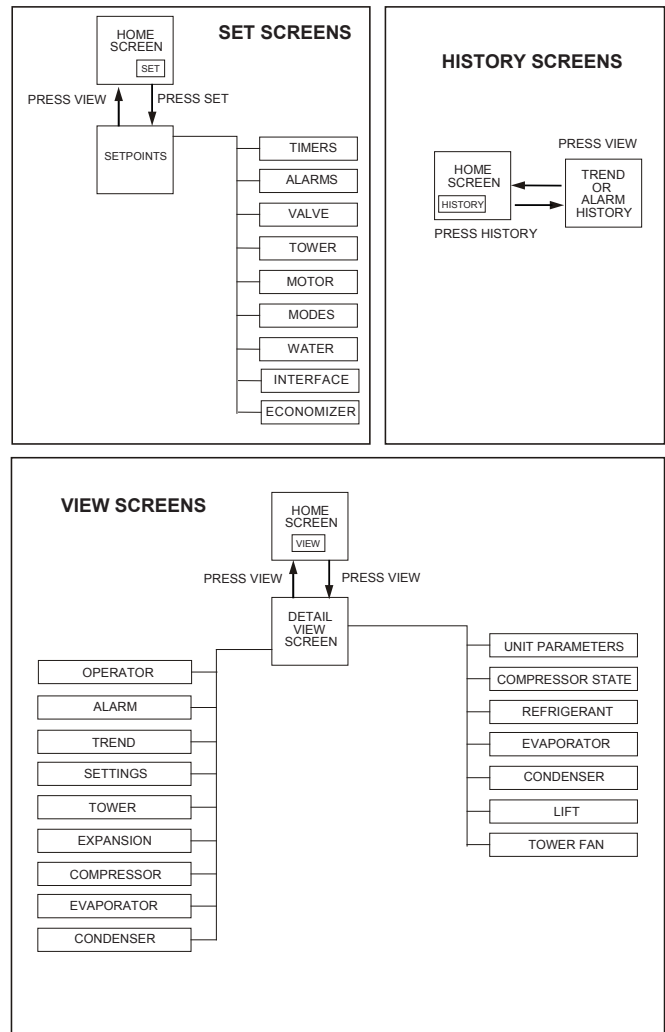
SET SCREENS

HOME SCREEN
SET

PRESS VIEW
PRESS SET

SETPOINTS

TIMERS
ALARMS
VALVE
TOWER
MOTOR
MODES
WATER
INTERFACE
ECONOMIZER

HISTORY SCREENS

PRESS VIEW

HOME SCREEN
HISTORY

TREND OR ALARM HISTORY

PRESS HISTORY

VIEW SCREENS

HOME SCREEN
VIEW

PRESS VIEW
PRESS VIEW

DETAIL VIEW SCREEN

OPERATOR
ALARM
TREND
SETTINGS
TOWER
EXPANSION
COMPRESSOR
EVAPORATOR
CONDENSER

UNIT PARAMETERS
COMPRESSOR STATE
REFRIGERANT
EVAPORATOR
CONDENSER
LIFT
TOWER FAN